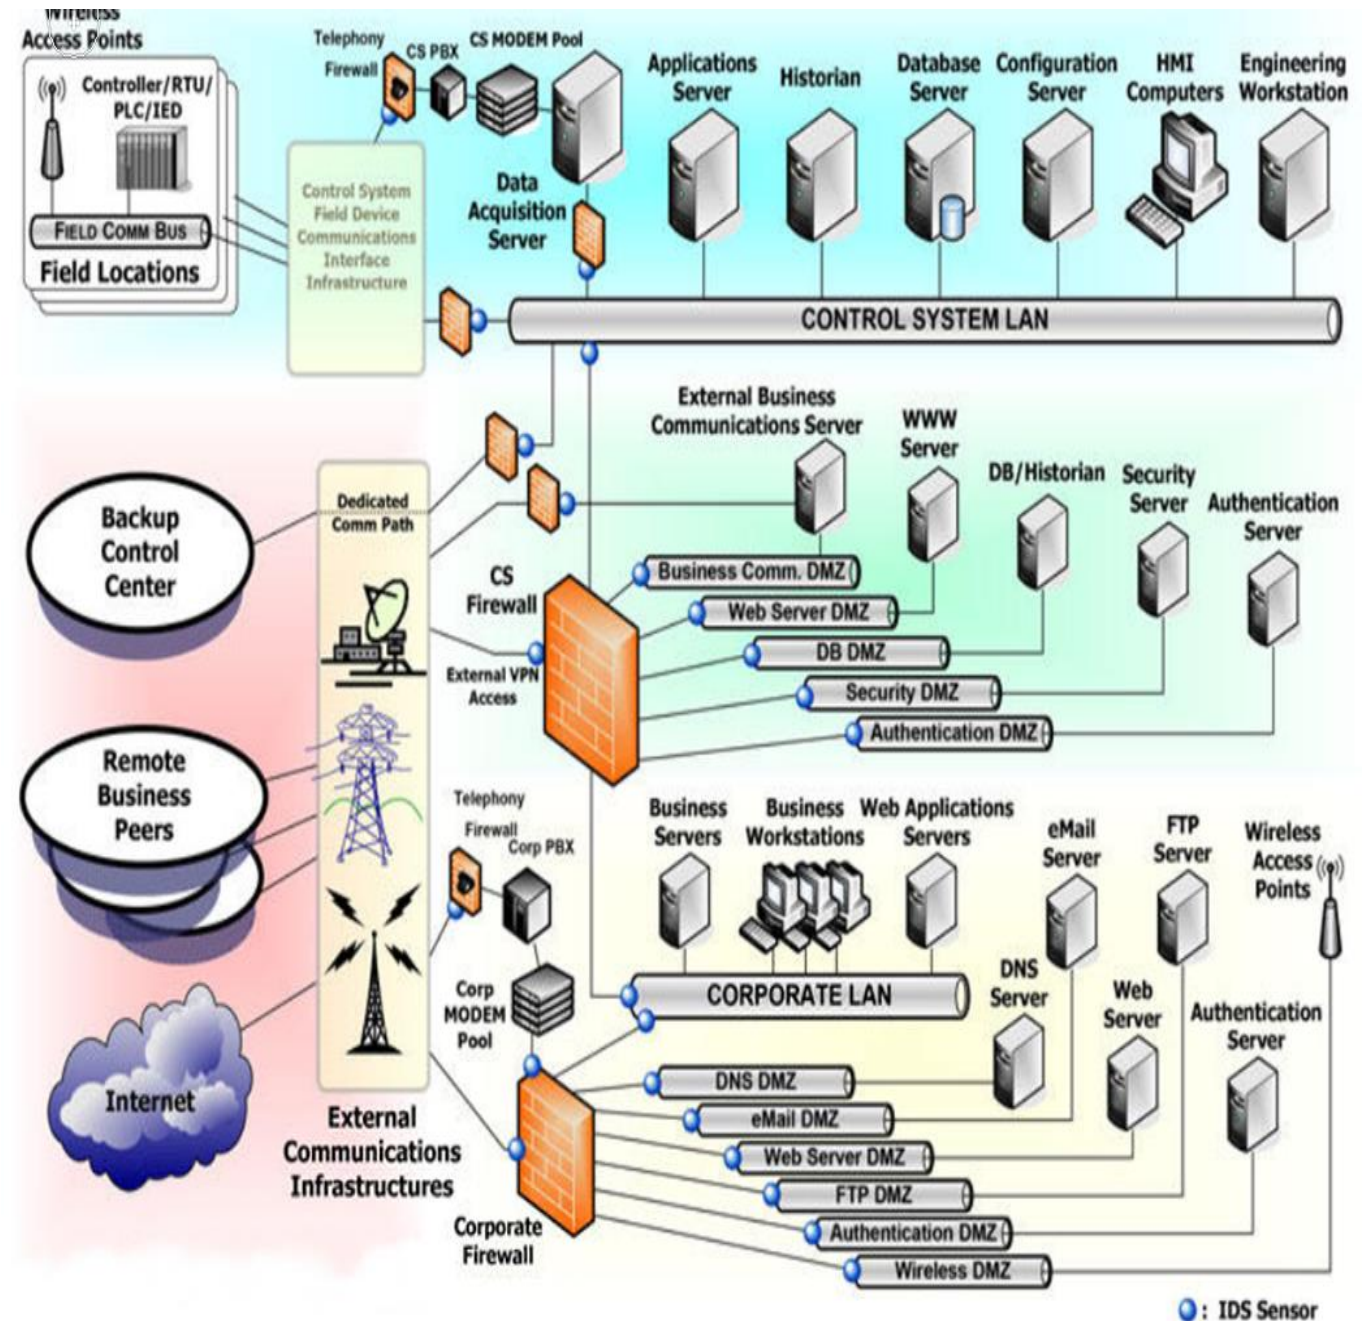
Wireless Access Points

Controller/RTU/PLC/IED

FIELD COMM BUS

Field Locations

Telephony Firewall

CS PBX

CS MODEM Pool

Control System Field Device Communications Interface Infrastructure

Data Acquisition Server

Applications Server

Historian

Database Server

Configuration Server

HMI Computers

Engineering Workstation

CONTROL SYSTEM LAN

External Business Communications Server

WWW Server

DB/Historian

Security Server

Authentication Server

Backup Control Center

Dedicated Comm Path

CS Firewall

External VPN Access

Business Comm. DMZ

Web Server DMZ

DB DMZ

Security DMZ

Authentication DMZ

Remote Business Peers

Telephony Firewall

Corp PBX

Business Servers

Business Workstations

Web Applications Servers

eMail Server

FTP Server

Wireless Access Points

CORPORATE LAN

DNS Server

Web Server

Authentication Server

Corp MODEM Pool

Internet

DNS DMZ

eMail DMZ

Web Server DMZ

FTP DMZ

Authentication DMZ

Wireless DMZ

External Communications Infrastructures

Corporate Firewall

: IDS Sensor